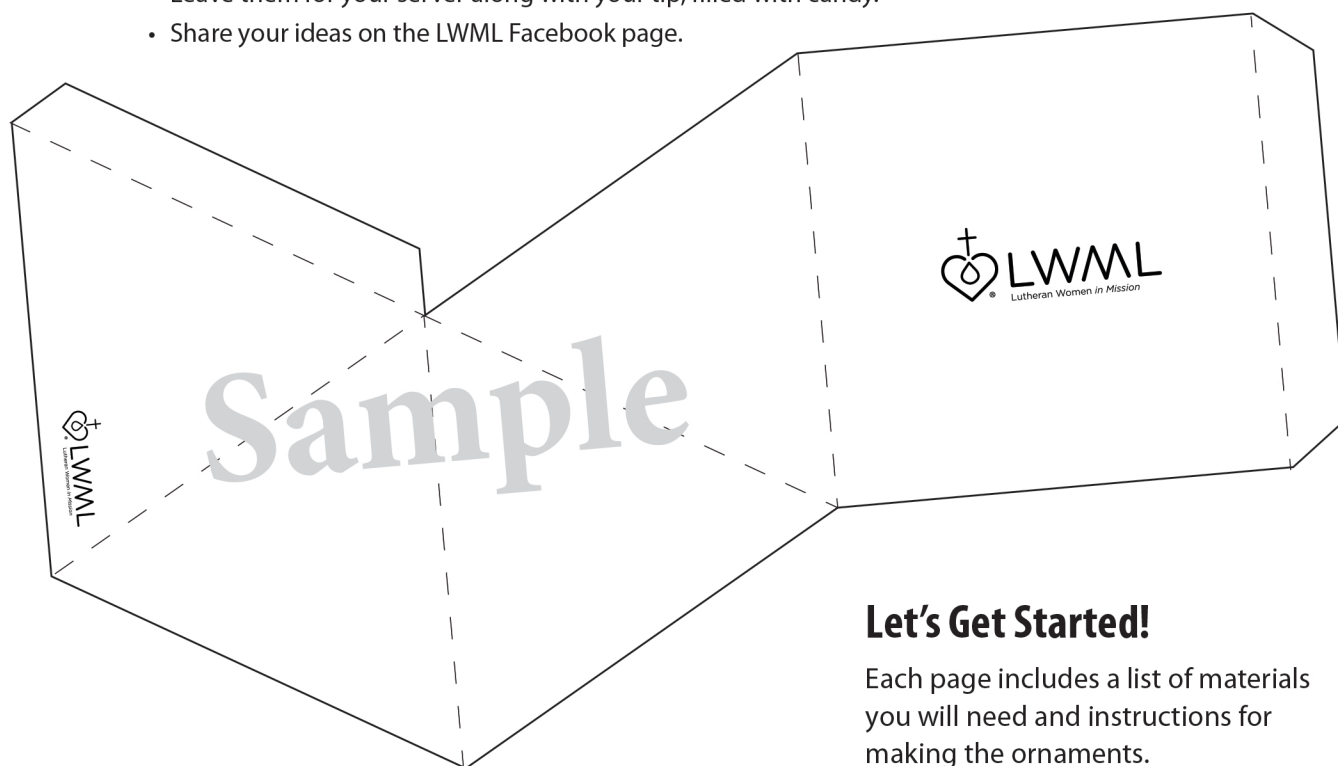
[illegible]
• Share your ideas on the LWML Facebook page.

LWML
Lutheran Women in Mission

Sample

LWML
Lutheran Women in Mission

Let's Get Started!

Each page includes a list of materials you will need and instructions for making the ornaments.